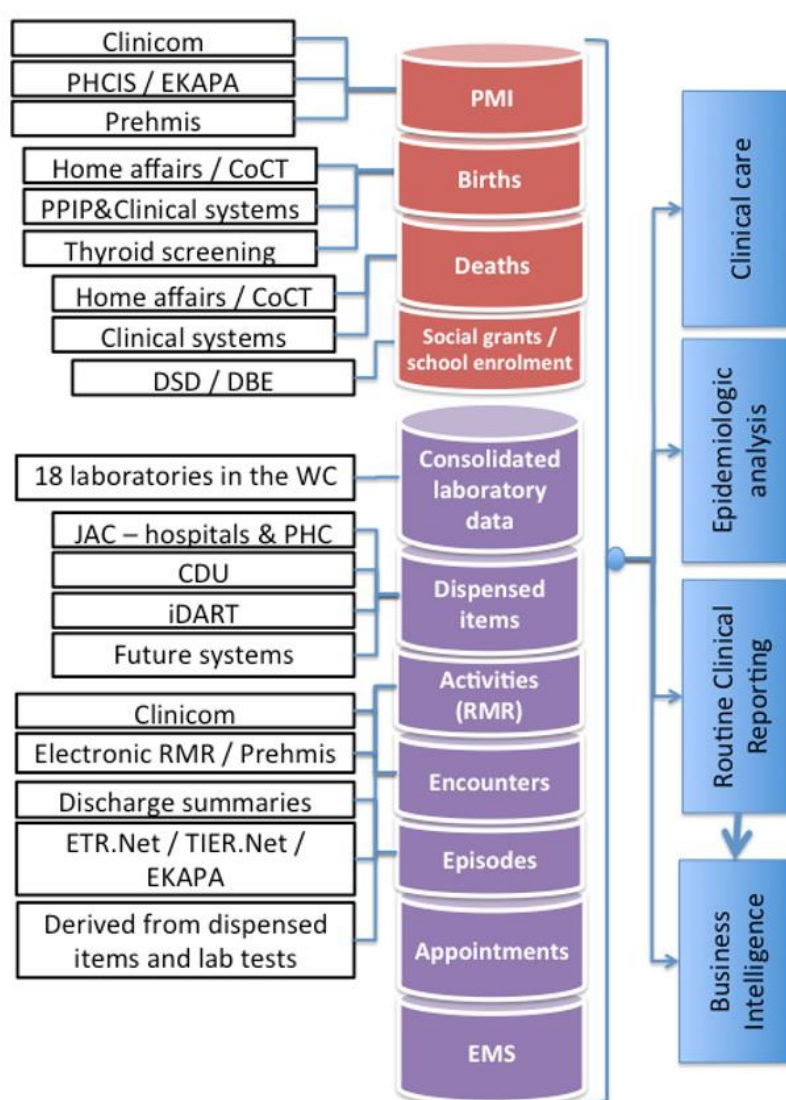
Clinicom

PHCIS / EKAPA

Prehmis

PMI

Home affairs / CoCT

Births

PPIP&Clinical systems

Thyroid screening

Deaths

Home affairs / CoCT

Clinical systems

Social grants / school enrolment

DSD / DBE

18 laboratories in the WC

Consolidated laboratory data

JAC – hospitals & PHC

CDU

Dispensed items

iDART

Future systems

Clinicom

Activities (RMR)

Electronic RMR / Prehmis

Encounters

Discharge summaries

ETR.Net / TIER.Net / EKAPA

Episodes

Derived from dispensed items and lab tests

Appointments

EMS

Clinical care

Epidemiologic analysis

Routine Clinical Reporting

Business Intelligence